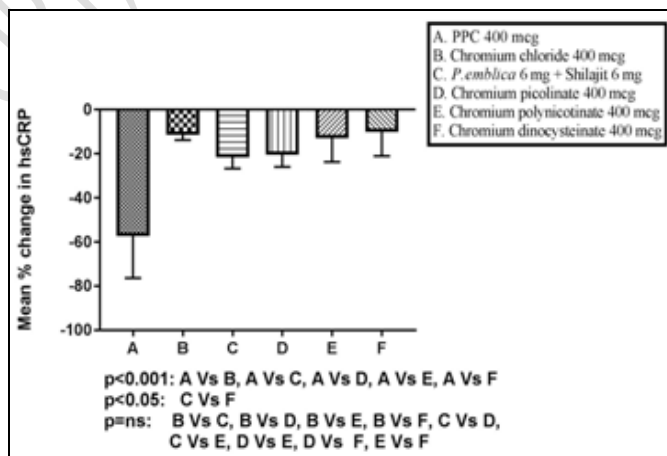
A. PPC 400 mcg
B. Chromium chloride 400 mcg
C. P.emblica 6 mg + Shilajit 6 mg
D. Chromium picolinate 400 mcg
E. Chromium polynicotinate 400 mcg
F. Chromium dinocysteinate 400 mcg

Mean % change in hsCRP

0
-20
-40
-60
-80
-100

A B C D E F

p<0.001: A Vs B, A Vs C, A Vs D, A Vs E, A Vs F
p<0.05: C Vs F
p=ns: B Vs C, B Vs D, B Vs E, B Vs F, C Vs D, C Vs E, D Vs E, D Vs F, E Vs F